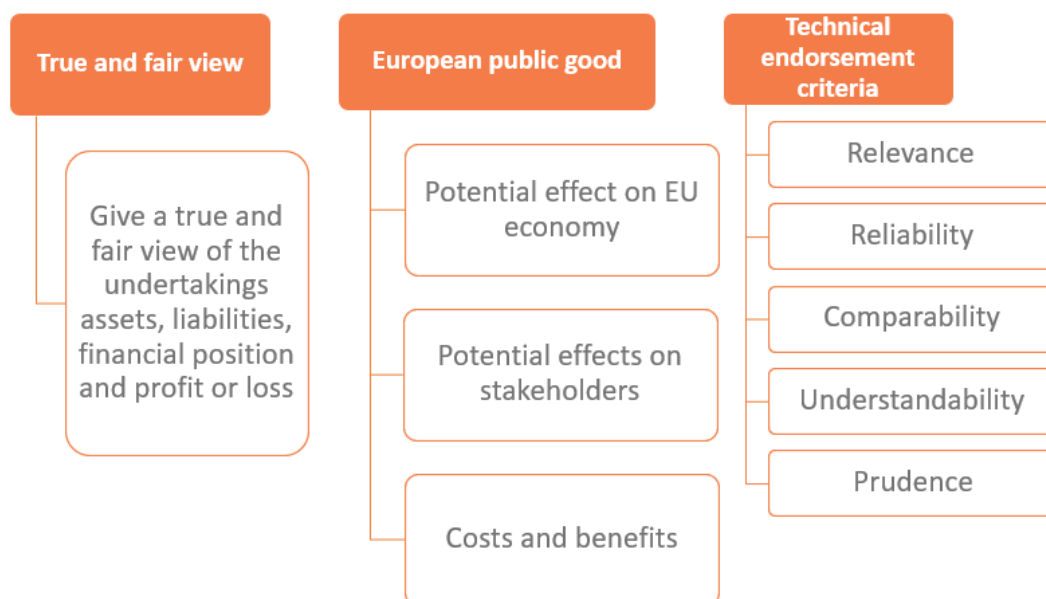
True and fair view

Give a true and fair view of the undertakings assets, liabilities, financial position and profit or loss

European public good

Potential effect on EU economy

Potential effects on stakeholders

Costs and benefits

Technical endorsement criteria

Relevance

Reliability

Comparability

Understandability

Prudence